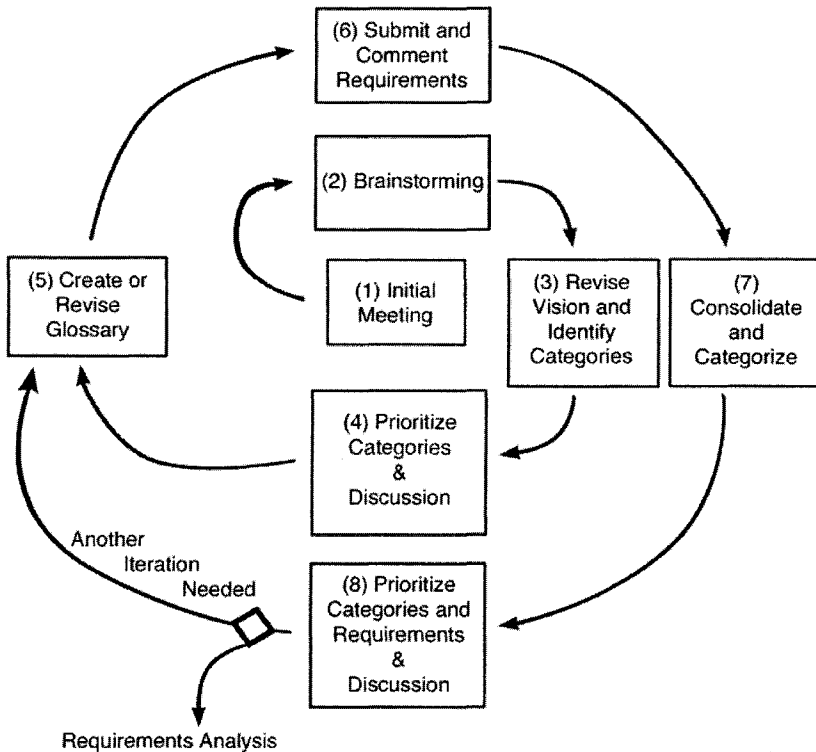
(6) Submit and Comment Requirements

(2) Brainstorming

(1) Initial Meeting

(3) Revise Vision and Identify Categories

(7) Consolidate and Categorize

(5) Create or Revise Glossary

(4) Prioritize Categories & Discussion

Another Iteration Needed

(8) Prioritize Categories and Requirements & Discussion

Requirements Analysis